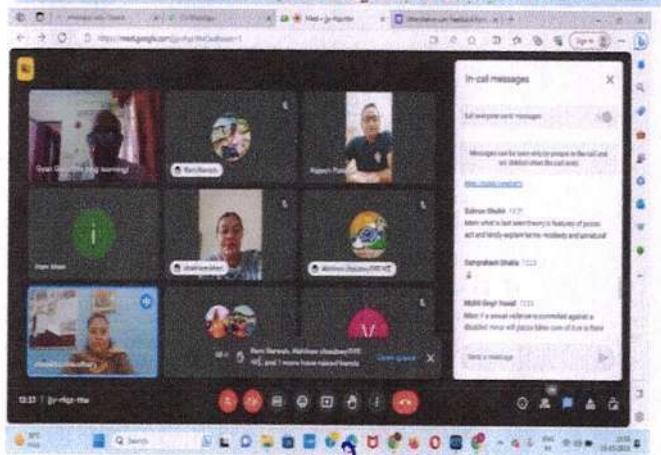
meet.google.com

In-call messages

Let everyone send messages

Messages can be seen only by people in the call and are deleted when the call ends

Salman Shaikh 12:21
Mam what is last seen theory in features of pocso act and kindly explain terms modesty and unnatural

Sampratam Shaikh 12:23

Mohd Sagir Yusuf 12:23

Send a message

Ravi Banesh

Rajesh

Ram Banesh, Abhishek chaudhary and 1 more have raised hands

12:31 | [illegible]

Q Search